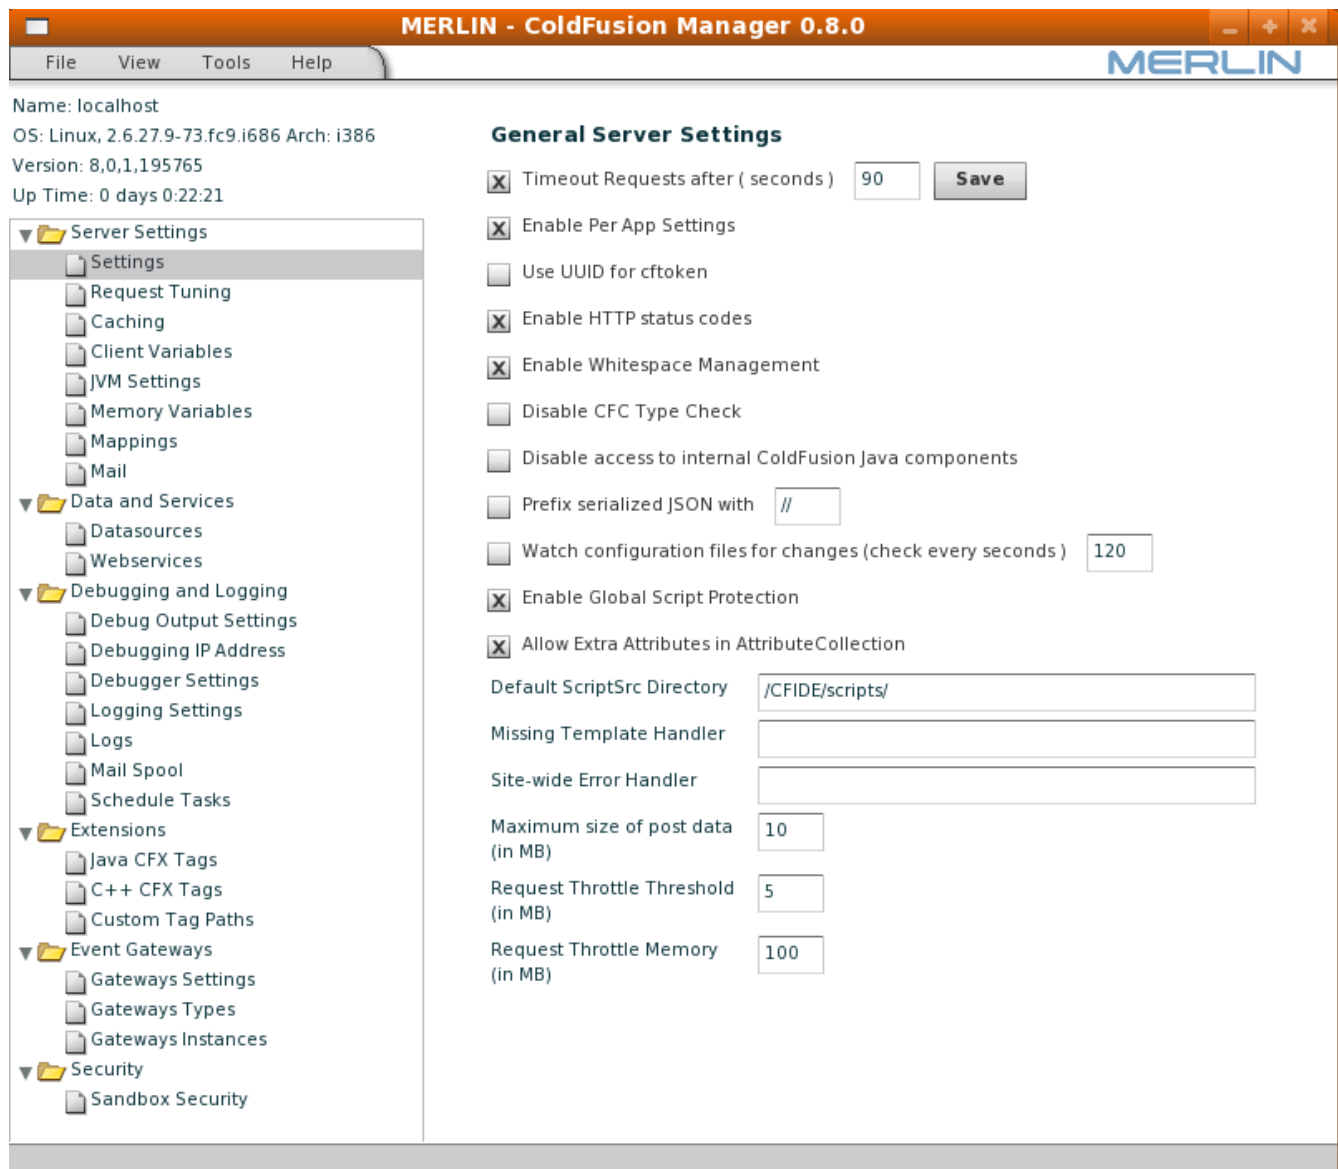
MERLIN - ColdFusion Manager 0.8.0

File View Tools Help

MERLIN

Name: localhost
OS: Linux, 2.6.27.9-73.fc9.i686 Arch: i386
Version: 8,0,1,195765
Up Time: 0 days 0:22:21

Server Settings
Settings
Request Tuning
Caching
Client Variables
JVM Settings
Memory Variables
Mappings
Mail
Data and Services
Datasources
Webservices
Debugging and Logging
Debug Output Settings
Debugging IP Address
Debugger Settings
Logging Settings
Logs
Mail Spool
Schedule Tasks
Extensions
Java CFX Tags
C++ CFX Tags
Custom Tag Paths
Event Gateways
Gateways Settings
Gateways Types
Gateways Instances
Security
Sandbox Security

General Server Settings

X Timeout Requests after ( seconds ) 90 Save

X Enable Per App Settings

Use UUID for cftoken

X Enable HTTP status codes

X Enable Whitespace Management

Disable CFC Type Check

Disable access to internal ColdFusion Java components

Prefix serialized JSON with //

Watch configuration files for changes (check every seconds ) 120

X Enable Global Script Protection

X Allow Extra Attributes in AttributeCollection

Default ScriptSrc Directory /CFIDE/scripts/

Missing Template Handler

Site-wide Error Handler

Maximum size of post data (in MB) 10

Request Throttle Threshold (in MB) 5

Request Throttle Memory (in MB) 100